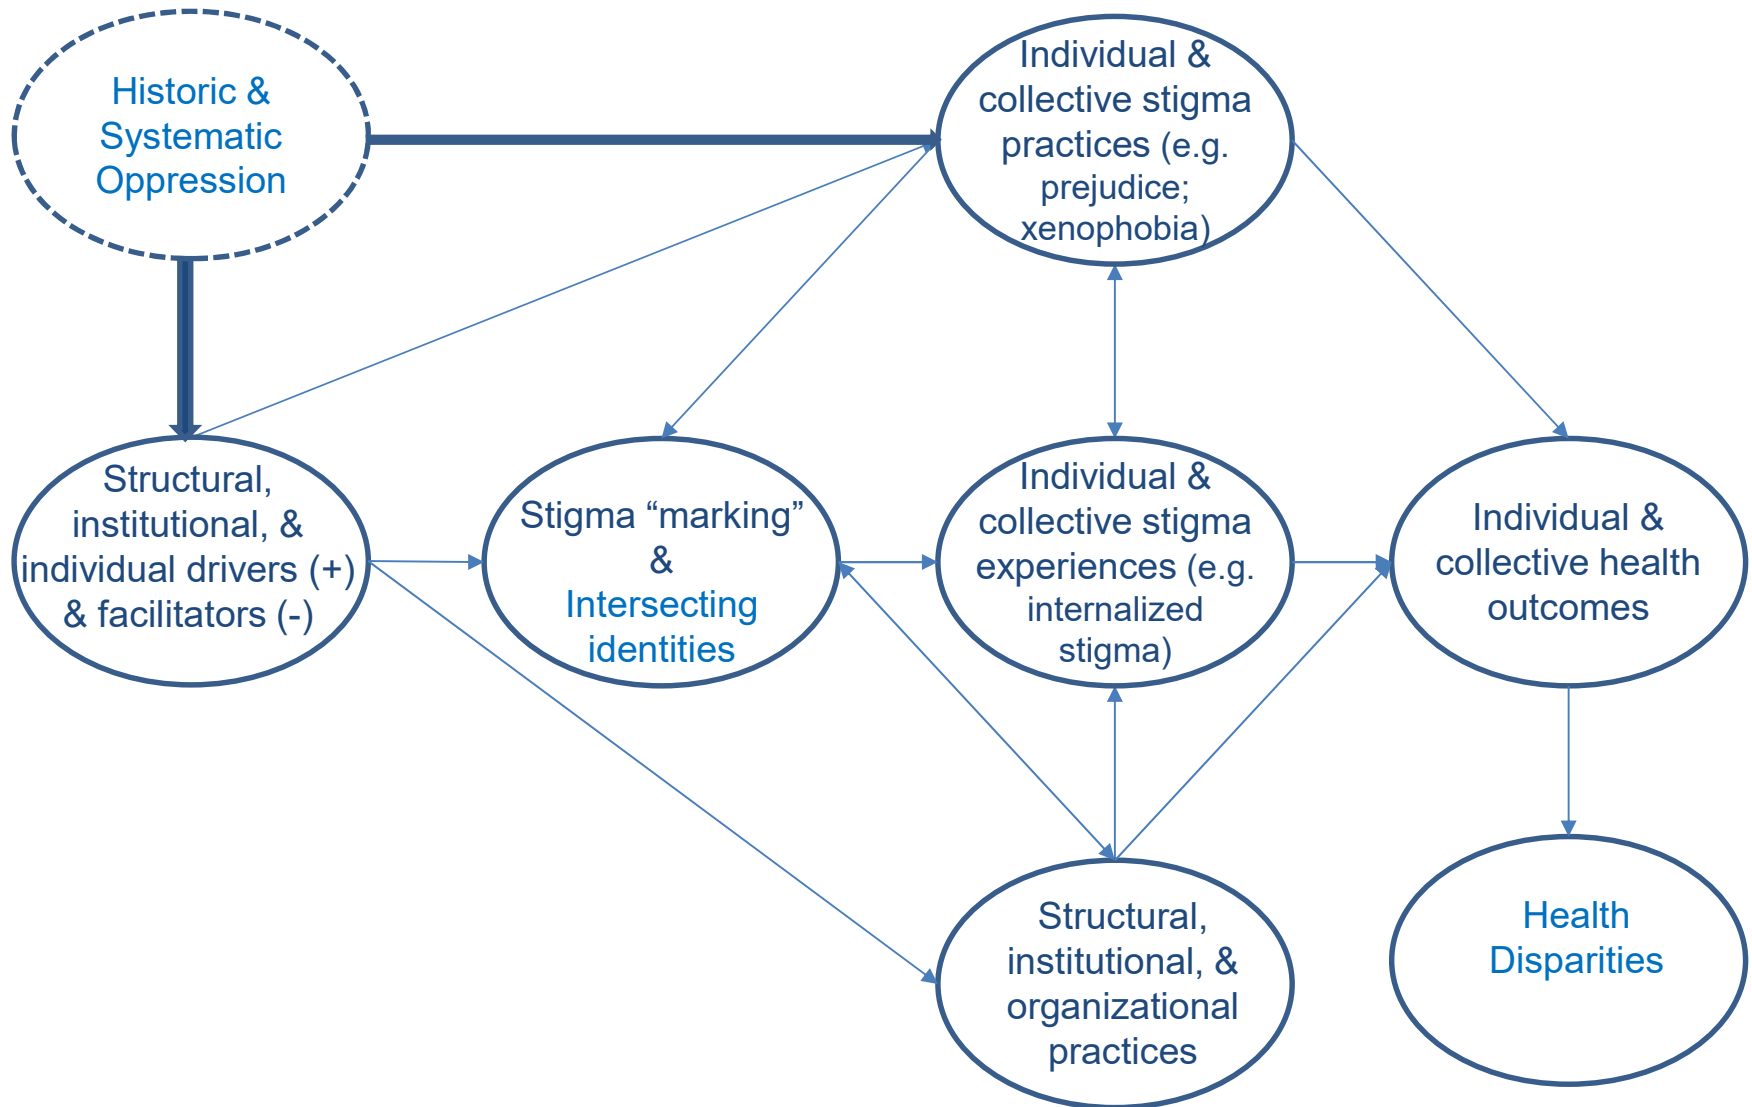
Historic & Systematic Oppression

Individual & collective stigma practices (e.g. prejudice; xenophobia)

Structural, institutional, & individual drivers (+) & facilitators (-)

Stigma “marking” & Intersecting identities

Individual & collective stigma experiences (e.g. internalized stigma)

Individual & collective health outcomes

Structural, institutional, & organizational practices

Health Disparities